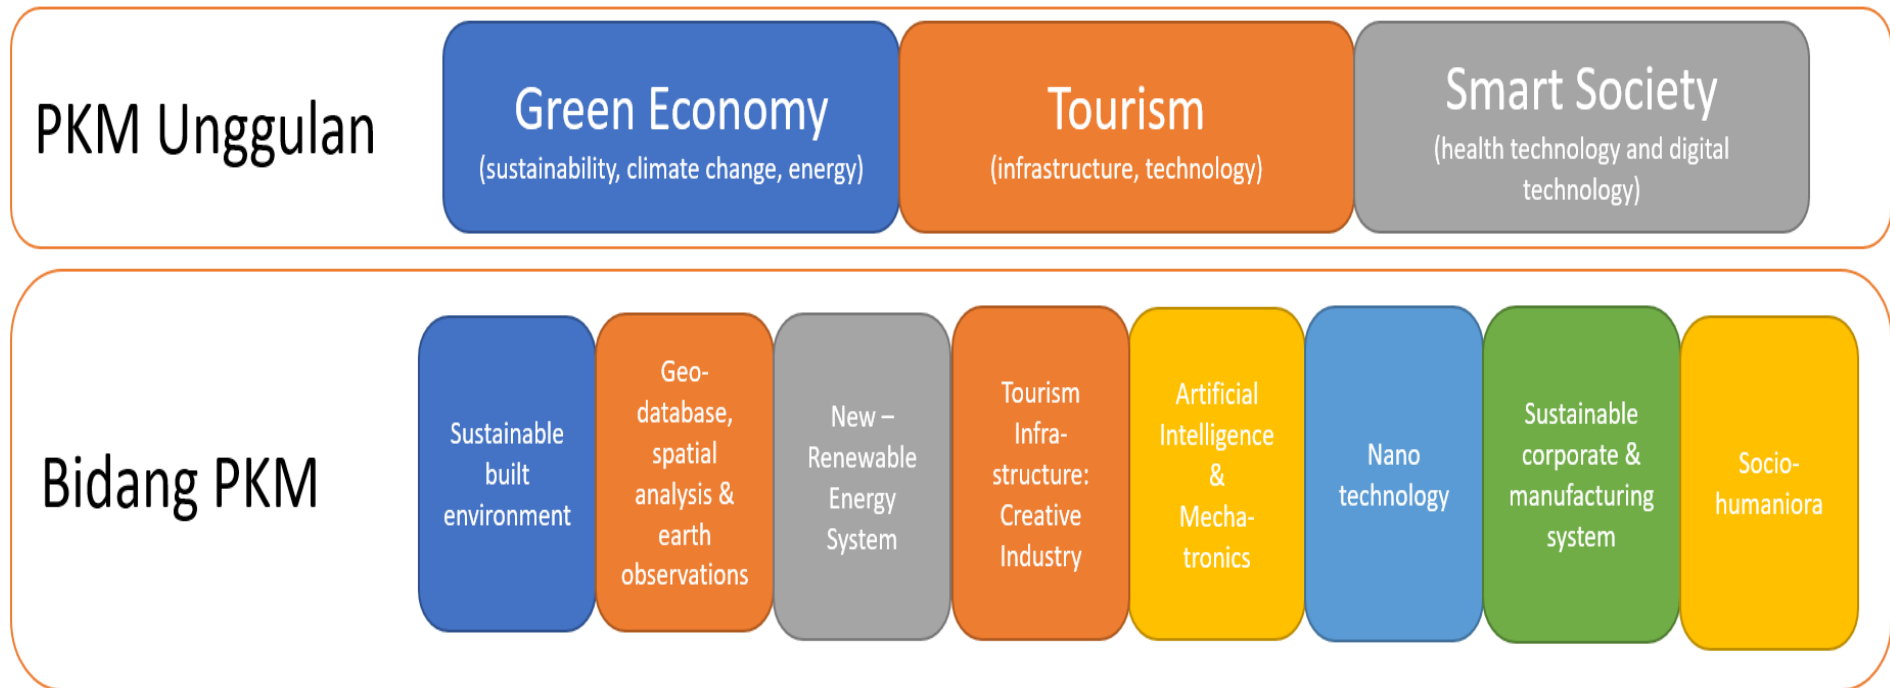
PKM Unggulan

Green Economy
(sustainability, climate change, energy)

Tourism
(infrastructure, technology)

Smart Society
(health technology and digital technology)

Bidang PKM

Sustainable built environment

Geo-database, spatial analysis & earth observations

New – Renewable Energy System

Tourism Infra-structure: Creative Industry

Artificial Intelligence & Mecha-tronics

Nano technology

Sustainable corporate & manufacturing system

Socio-humaniora